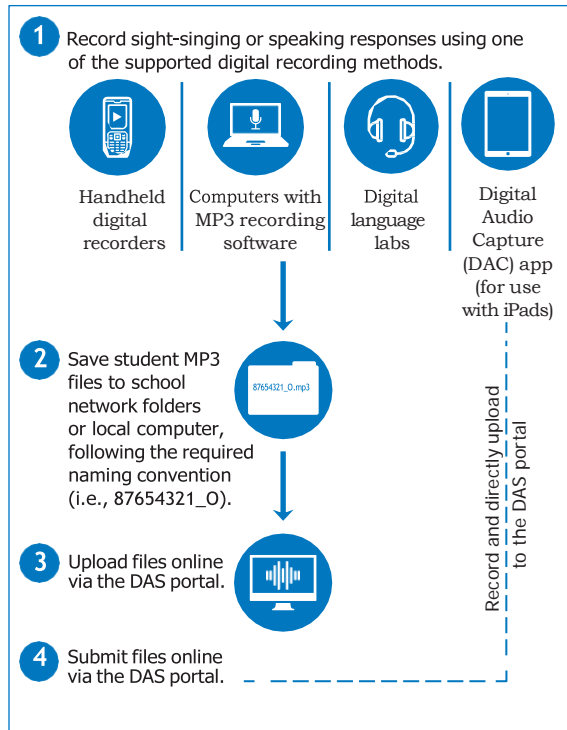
1 Record sight-singing or speaking responses using one of the supported digital recording methods.

Handheld digital recorders

Computers with MP3 recording software

Digital language labs

Digital Audio Capture (DAC) app (for use with iPads)

2 Save student MP3 files to school network folders or local computer, following the required naming convention (i.e., 87654321_O).

87654321_O.mp3

3 Upload files online via the DAS portal.

4 Submit files online via the DAS portal.

Record and directly upload to the DAS portal